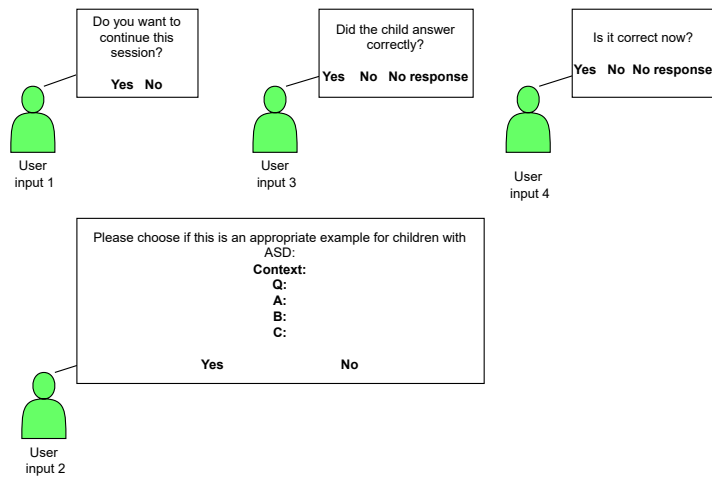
Do you want to continue this session?

Yes No

User input 1

Did the child answer correctly?

Yes No No response

User input 3

Is it correct now?

Yes No No response

User input 4

Please choose if this is an appropriate example for children with ASD:
Context:
Q:
A:
B:
C:

Yes No

User input 2